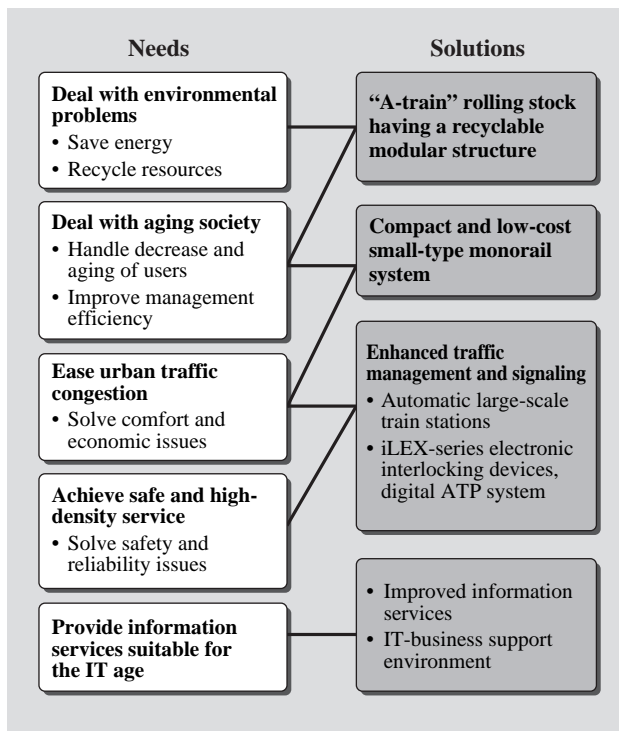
Needs

Solutions

Deal with environmental problems
• Save energy
• Recycle resources

"A-train" rolling stock having a recyclable modular structure

Deal with aging society
• Handle decrease and aging of users
• Improve management efficiency

Compact and low-cost small-type monorail system

Ease urban traffic congestion
• Solve comfort and economic issues

Enhanced traffic management and signaling
• Automatic large-scale train stations
• iLEX-series electronic interlocking devices, digital ATP system

Achieve safe and high-density service
• Solve safety and reliability issues

Provide information services suitable for the IT age

• Improved information services
• IT-business support environment